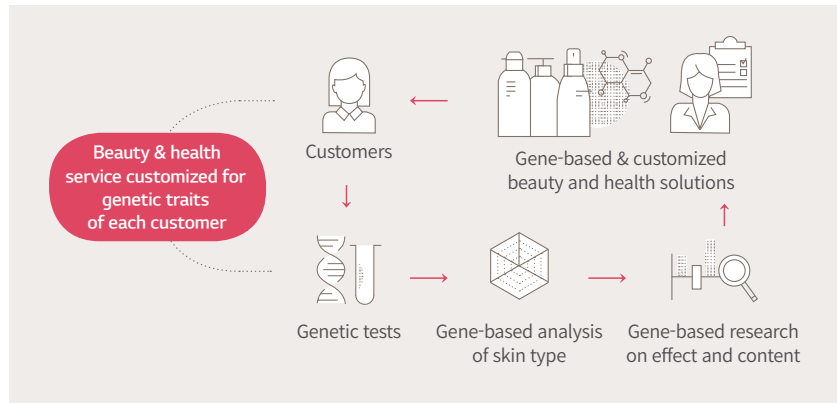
Beauty & health service customized for genetic traits of each customer

Customers

Gene-based & customized beauty and health solutions

Genetic tests

Gene-based analysis of skin type

Gene-based research on effect and content